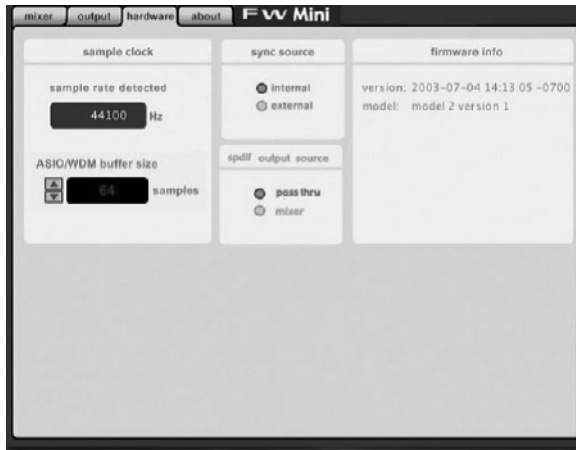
mixer output hardware about FW Mini

sample clock

sample rate detected

44100 Hz

ASIO/WDM buffer size

64 samples

sync source

internal
external

spdif output source

pass thru
mixer

firmware info

version: 2003-07-04 14:13:05 -0700
model: model 2 version 1